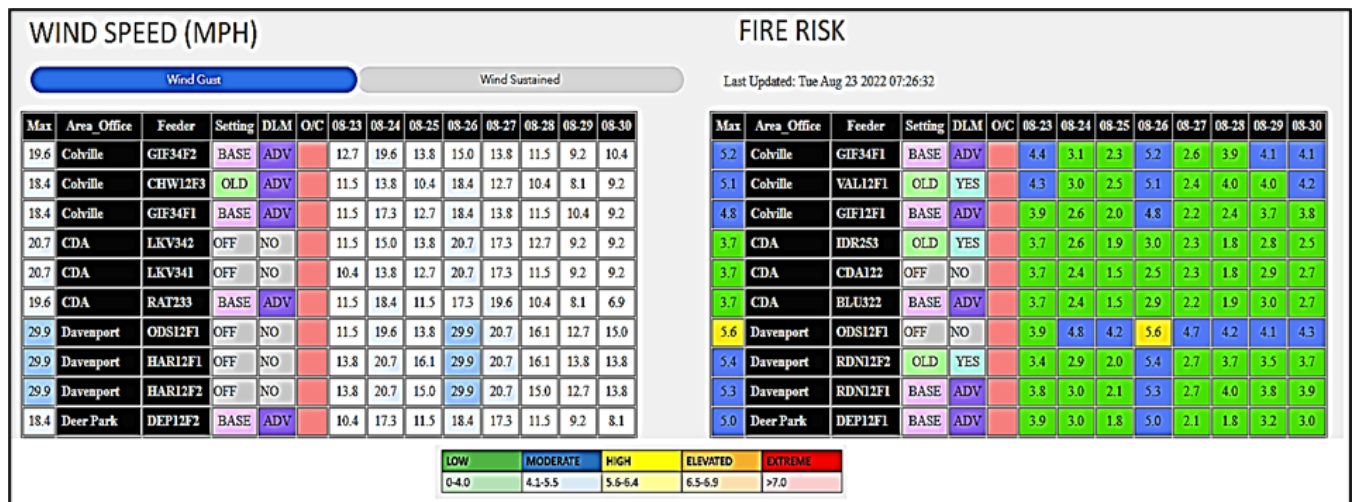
WIND SPEED (MPH)

Wind Gust | Wind Sustained

| Max | Area_Office | Feeder | Setting | DLM | O/C | 08-23 | 08-24 | 08-25 | 08-26 | 08-27 | 08-28 | 08-29 | 08-30 |
|---|---|---|---|---|---|---|---|---|---|---|---|---|---|
| 19.6 | Colville | GIF34F2 | BASE | ADV | | 12.7 | 19.6 | 13.8 | 15.0 | 13.8 | 11.5 | 9.2 | 10.4 |
| 18.4 | Colville | CHW12F3 | OLD | ADV | | 11.5 | 13.8 | 10.4 | 18.4 | 12.7 | 10.4 | 8.1 | 9.2 |
| 18.4 | Colville | GIF34F1 | BASE | ADV | | 11.5 | 17.3 | 12.7 | 18.4 | 13.8 | 11.5 | 10.4 | 9.2 |
| 20.7 | CDA | LKV342 | OFF | NO | | 11.5 | 15.0 | 13.8 | 20.7 | 17.3 | 12.7 | 9.2 | 9.2 |
| 20.7 | CDA | LKV341 | OFF | NO | | 10.4 | 13.8 | 12.7 | 20.7 | 17.3 | 11.5 | 9.2 | 9.2 |
| 19.6 | CDA | RAT233 | BASE | ADV | | 11.5 | 18.4 | 11.5 | 17.3 | 19.6 | 10.4 | 8.1 | 6.9 |
| 29.9 | Davenport | ODS12F1 | OFF | NO | | 11.5 | 19.6 | 13.8 | 29.9 | 20.7 | 16.1 | 12.7 | 15.0 |
| 29.9 | Davenport | HAR12F1 | OFF | NO | | 13.8 | 20.7 | 16.1 | 29.9 | 20.7 | 16.1 | 13.8 | 13.8 |
| 29.9 | Davenport | HAR12F2 | OFF | NO | | 13.8 | 20.7 | 15.0 | 29.9 | 20.7 | 15.0 | 12.7 | 13.8 |
| 18.4 | Deer Park | DEP12F2 | BASE | ADV | | 10.4 | 17.3 | 11.5 | 18.4 | 17.3 | 11.5 | 9.2 | 8.1 |

FIRE RISK

Last Updated: Tue Aug 23 2022 07:26:32

| Max | Area_Office | Feeder | Setting | DLM | O/C | 08-23 | 08-24 | 08-25 | 08-26 | 08-27 | 08-28 | 08-29 | 08-30 |
|---|---|---|---|---|---|---|---|---|---|---|---|---|---|
| 5.2 | Colville | GIF34F1 | BASE | ADV | | 4.4 | 3.1 | 2.3 | 5.2 | 2.6 | 3.9 | 4.1 | 4.1 |
| 5.1 | Colville | VAL12F1 | OLD | YES | | 4.3 | 3.0 | 2.5 | 5.1 | 2.4 | 4.0 | 4.0 | 4.2 |
| 4.8 | Colville | GIF12F1 | BASE | ADV | | 3.9 | 2.6 | 2.0 | 4.8 | 2.2 | 2.4 | 3.7 | 3.8 |
| 3.7 | CDA | IDR253 | OLD | YES | | 3.7 | 2.6 | 1.9 | 3.0 | 2.3 | 1.8 | 2.8 | 2.5 |
| 3.7 | CDA | CDA122 | OFF | NO | | 3.7 | 2.4 | 1.5 | 2.5 | 2.3 | 1.8 | 2.9 | 2.7 |
| 3.7 | CDA | BLU322 | BASE | ADV | | 3.7 | 2.4 | 1.5 | 2.9 | 2.2 | 1.9 | 3.0 | 2.7 |
| 5.6 | Davenport | ODS12F1 | OFF | NO | | 3.9 | 4.8 | 4.2 | 5.6 | 4.7 | 4.2 | 4.1 | 4.3 |
| 5.4 | Davenport | RDN12F2 | OLD | YES | | 3.4 | 2.9 | 2.0 | 5.4 | 2.7 | 3.7 | 3.5 | 3.7 |
| 5.3 | Davenport | RDN12F1 | BASE | ADV | | 3.8 | 3.0 | 2.1 | 5.3 | 2.7 | 4.0 | 3.8 | 3.9 |
| 5.0 | Deer Park | DEP12F1 | BASE | ADV | | 3.9 | 3.0 | 1.8 | 5.0 | 2.1 | 1.8 | 3.2 | 3.0 |

| LOW | MODERATE | HIGH | ELEVATED | EXTREME |
|---|---|---|---|---|
| 0-4.0 | 4.1-5.5 | 5.6-6.4 | 6.5-6.9 | >7.0 |